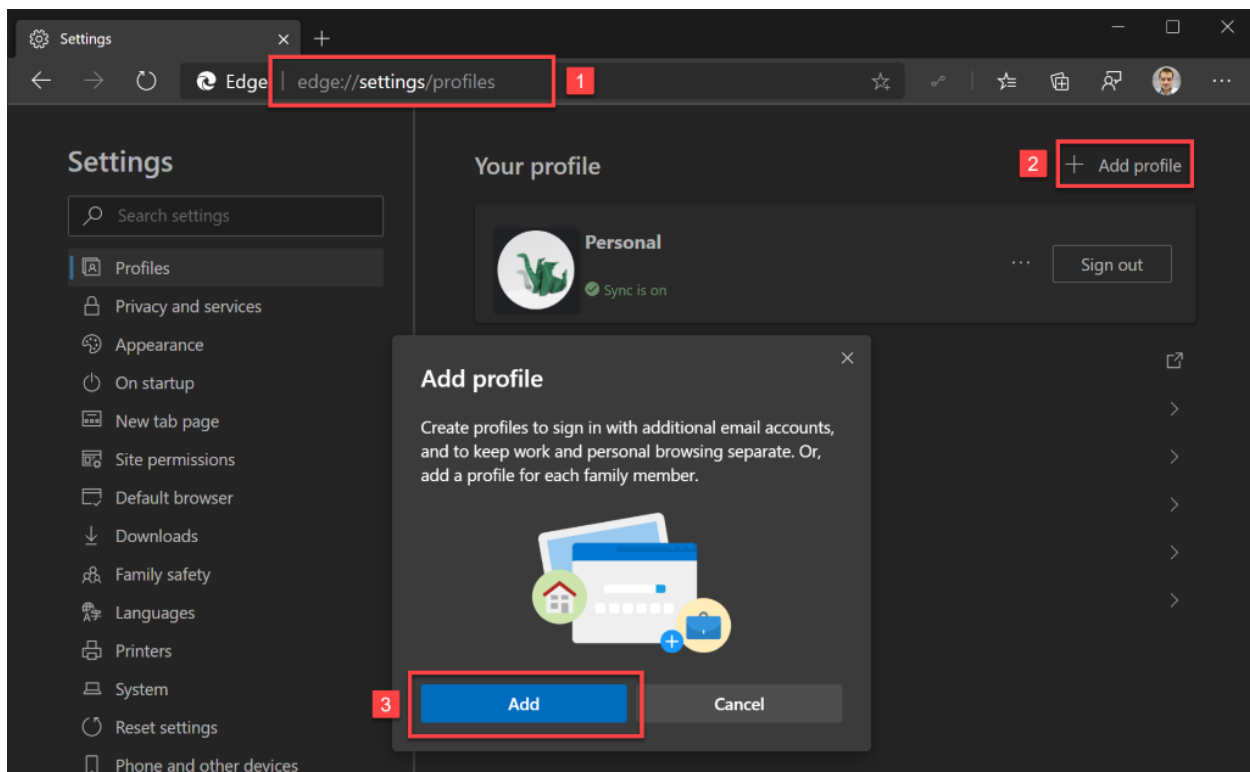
Settings

Edge | edge://settings/profiles

1

Settings

Search settings

Profiles

Privacy and services

Appearance

On startup

New tab page

Site permissions

Default browser

Downloads

Family safety

Languages

Printers

System

Reset settings

Phone and other devices

Your profile

2

+ Add profile

Personal

Sync is on

Sign out

Add profile

Create profiles to sign in with additional email accounts, and to keep work and personal browsing separate. Or, add a profile for each family member.

3

Add

Cancel